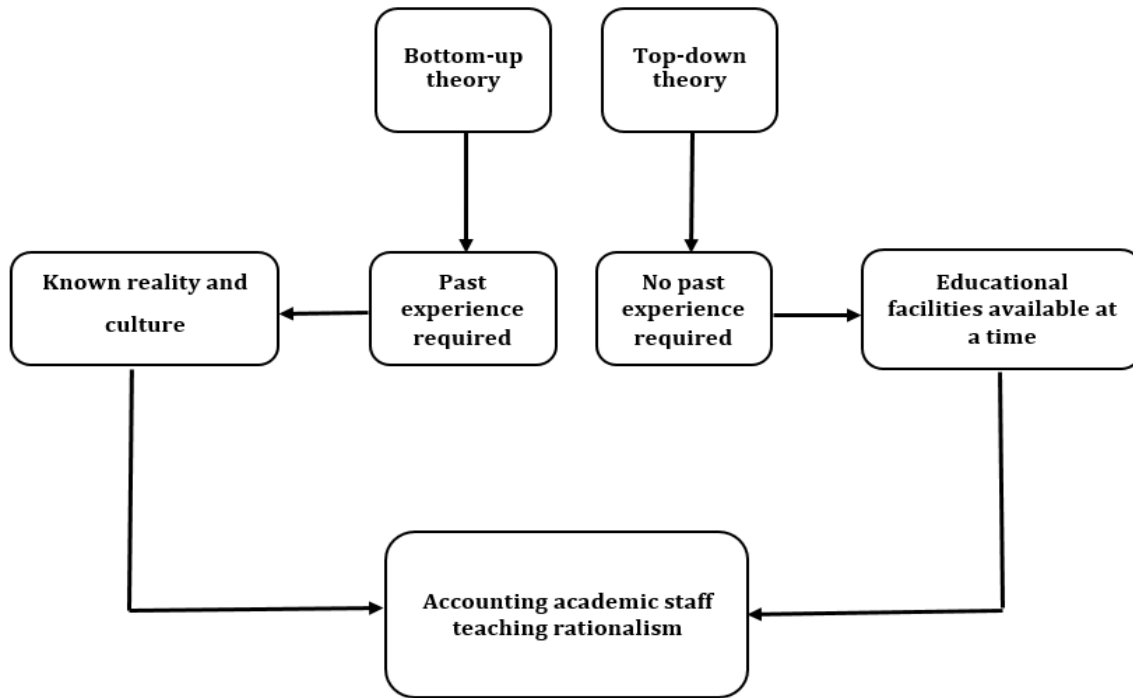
Bottom-up theory

Top-down theory

Known reality and culture

Past experience required

No past experience required

Educational facilities available at a time

Accounting academic staff teaching rationalism